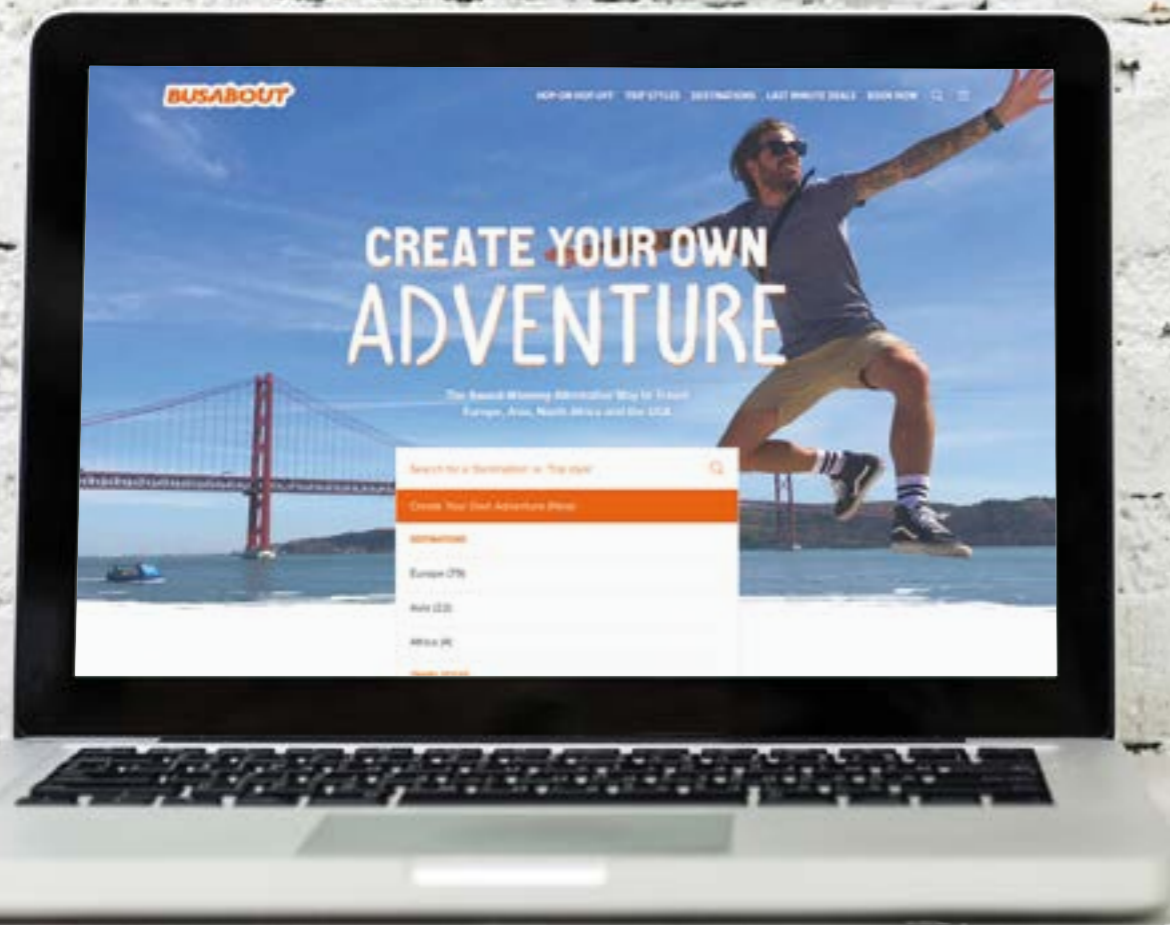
BUSABOUT

HOP-ON HOP-OFF TRIP STYLES DESTINATIONS LAST MINUTE DEALS BOOK NOW

CREATE YOUR OWN ADVENTURE

The Award-Winning Alternative Way to Travel Europe, Asia, North Africa and the USA

Search for a Destination or Trip style

Create Your Own Adventure (New)

DESTINATIONS

Europe (79)

Asia (22)

Africa (4)

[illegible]